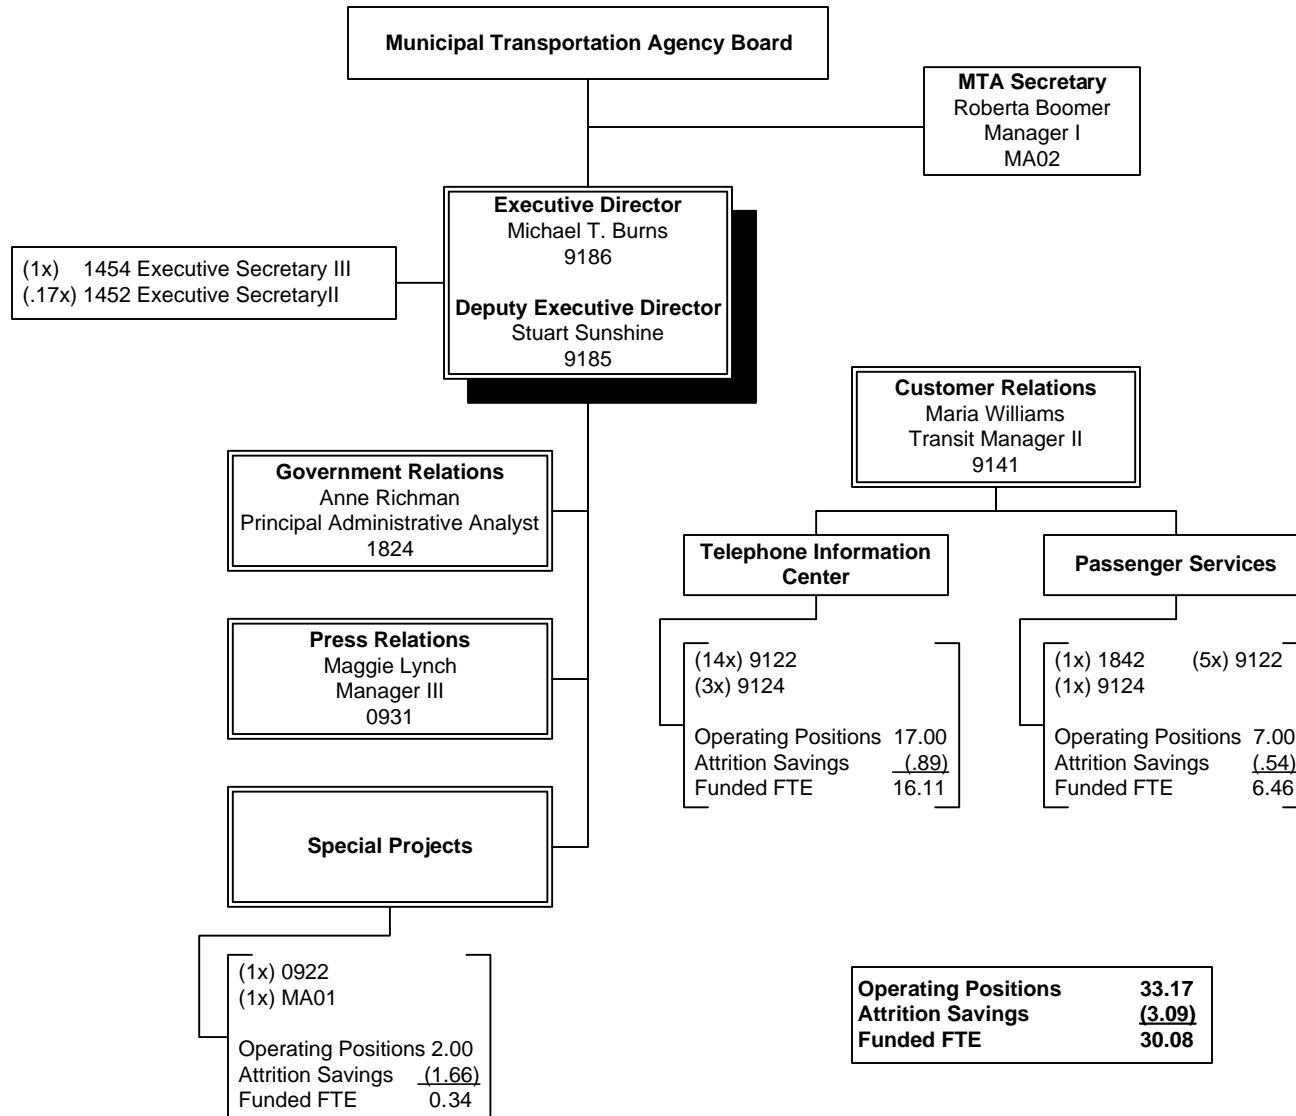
Municipal Transportation Agency Board

MTA Secretary
Roberta Boomer
Manager I
MA02

Executive Director
Michael T. Burns
9186

Deputy Executive Director
Stuart Sunshine
9185

(1x) 1454 Executive Secretary III
(.17x) 1452 Executive SecretaryII

Government Relations
Anne Richman
Principal Administrative Analyst
1824

Press Relations
Maggie Lynch
Manager III
0931

Special Projects

(1x) 0922
(1x) MA01

| | |
|---|---|
| Operating Positions | 2.00 |
| Attrition Savings | (1.66) |
| Funded FTE | 0.34 |

Customer Relations
Maria Williams
Transit Manager II
9141

Telephone Information Center

(14x) 9122
(3x) 9124

| | |
|---|---|
| Operating Positions | 17.00 |
| Attrition Savings | (.89) |
| Funded FTE | 16.11 |

Passenger Services

(1x) 1842 (5x) 9122
(1x) 9124

| | |
|---|---|
| Operating Positions | 7.00 |
| Attrition Savings | (.54) |
| Funded FTE | 6.46 |

| | |
|---|---|
| Operating Positions | 33.17 |
| Attrition Savings | (3.09) |
| Funded FTE | 30.08 |